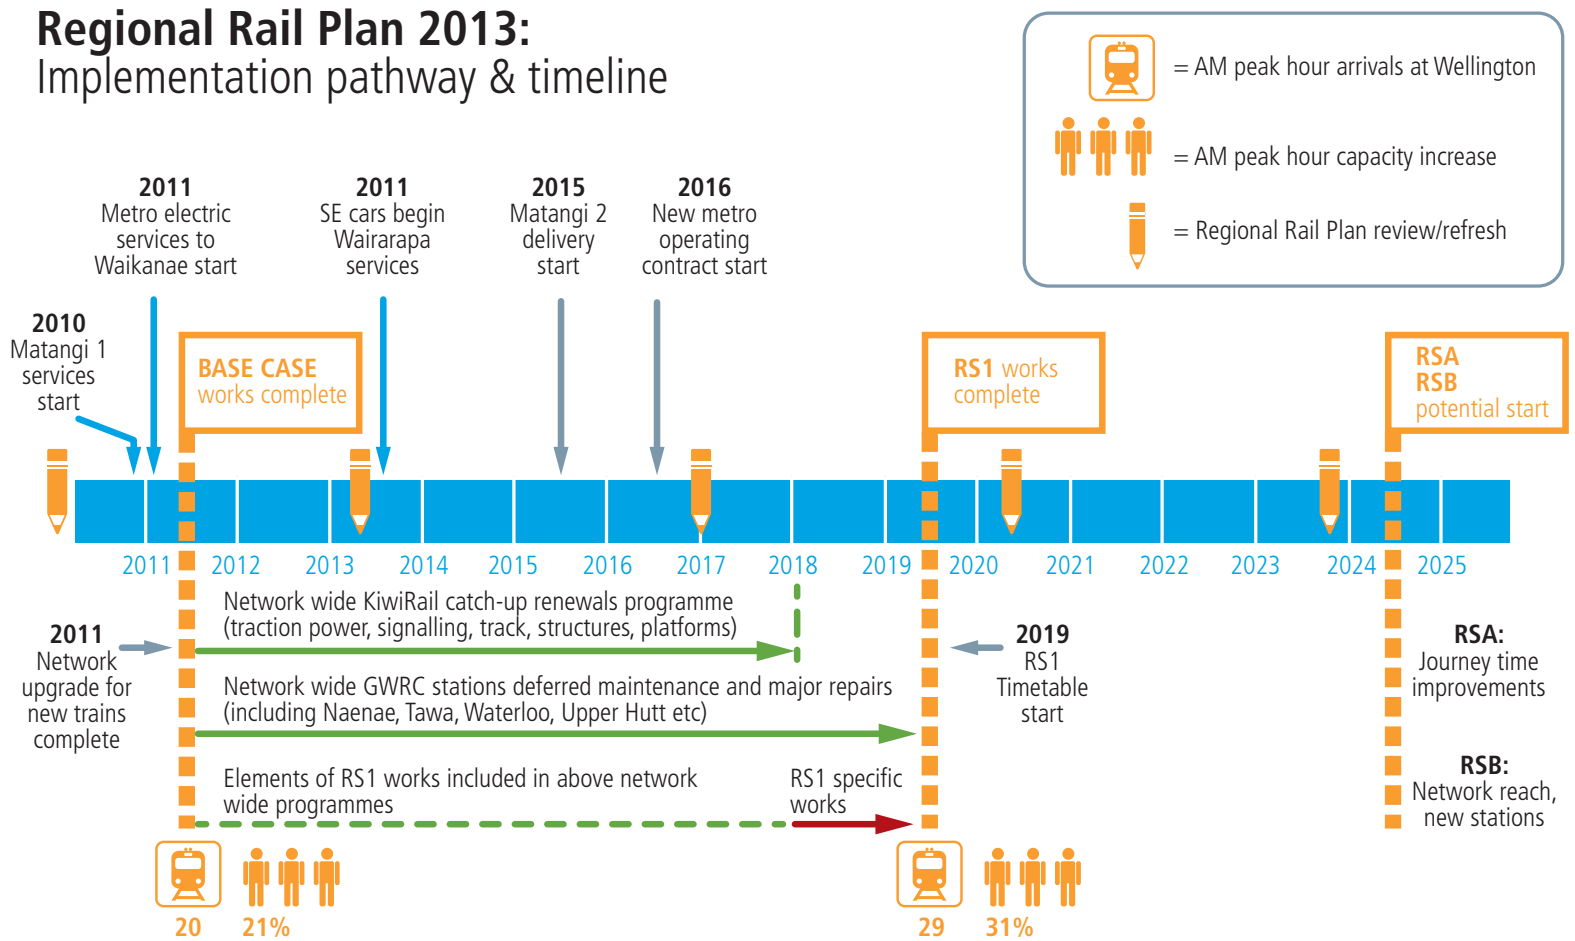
Regional Rail Plan 2013:
Implementation pathway & timeline

= AM peak hour arrivals at Wellington
= AM peak hour capacity increase
= Regional Rail Plan review/refresh

2011
Metro electric services to Waikanae start

2011
SE cars begin Wairarapa services

2015
Matangi 2 delivery start

2016
New metro operating contract start

2010
Matangi 1 services start

BASE CASE
works complete

RS1 works complete

RSA
RSB
potential start

2011 2012 2013 2014 2015 2016 2017 2018 2019 2020 2021 2022 2023 2024 2025

Network wide KiwiRail catch-up renewals programme (traction power, signalling, track, structures, platforms)

2011
Network upgrade for new trains complete

Network wide GWRC stations deferred maintenance and major repairs (including Naenae, Tawa, Waterloo, Upper Hutt etc)

2019
RS1 Timetable start

RSA:
Journey time improvements

Elements of RS1 works included in above network wide programmes

RS1 specific works

RSB:
Network reach, new stations

20 21%

29 31%